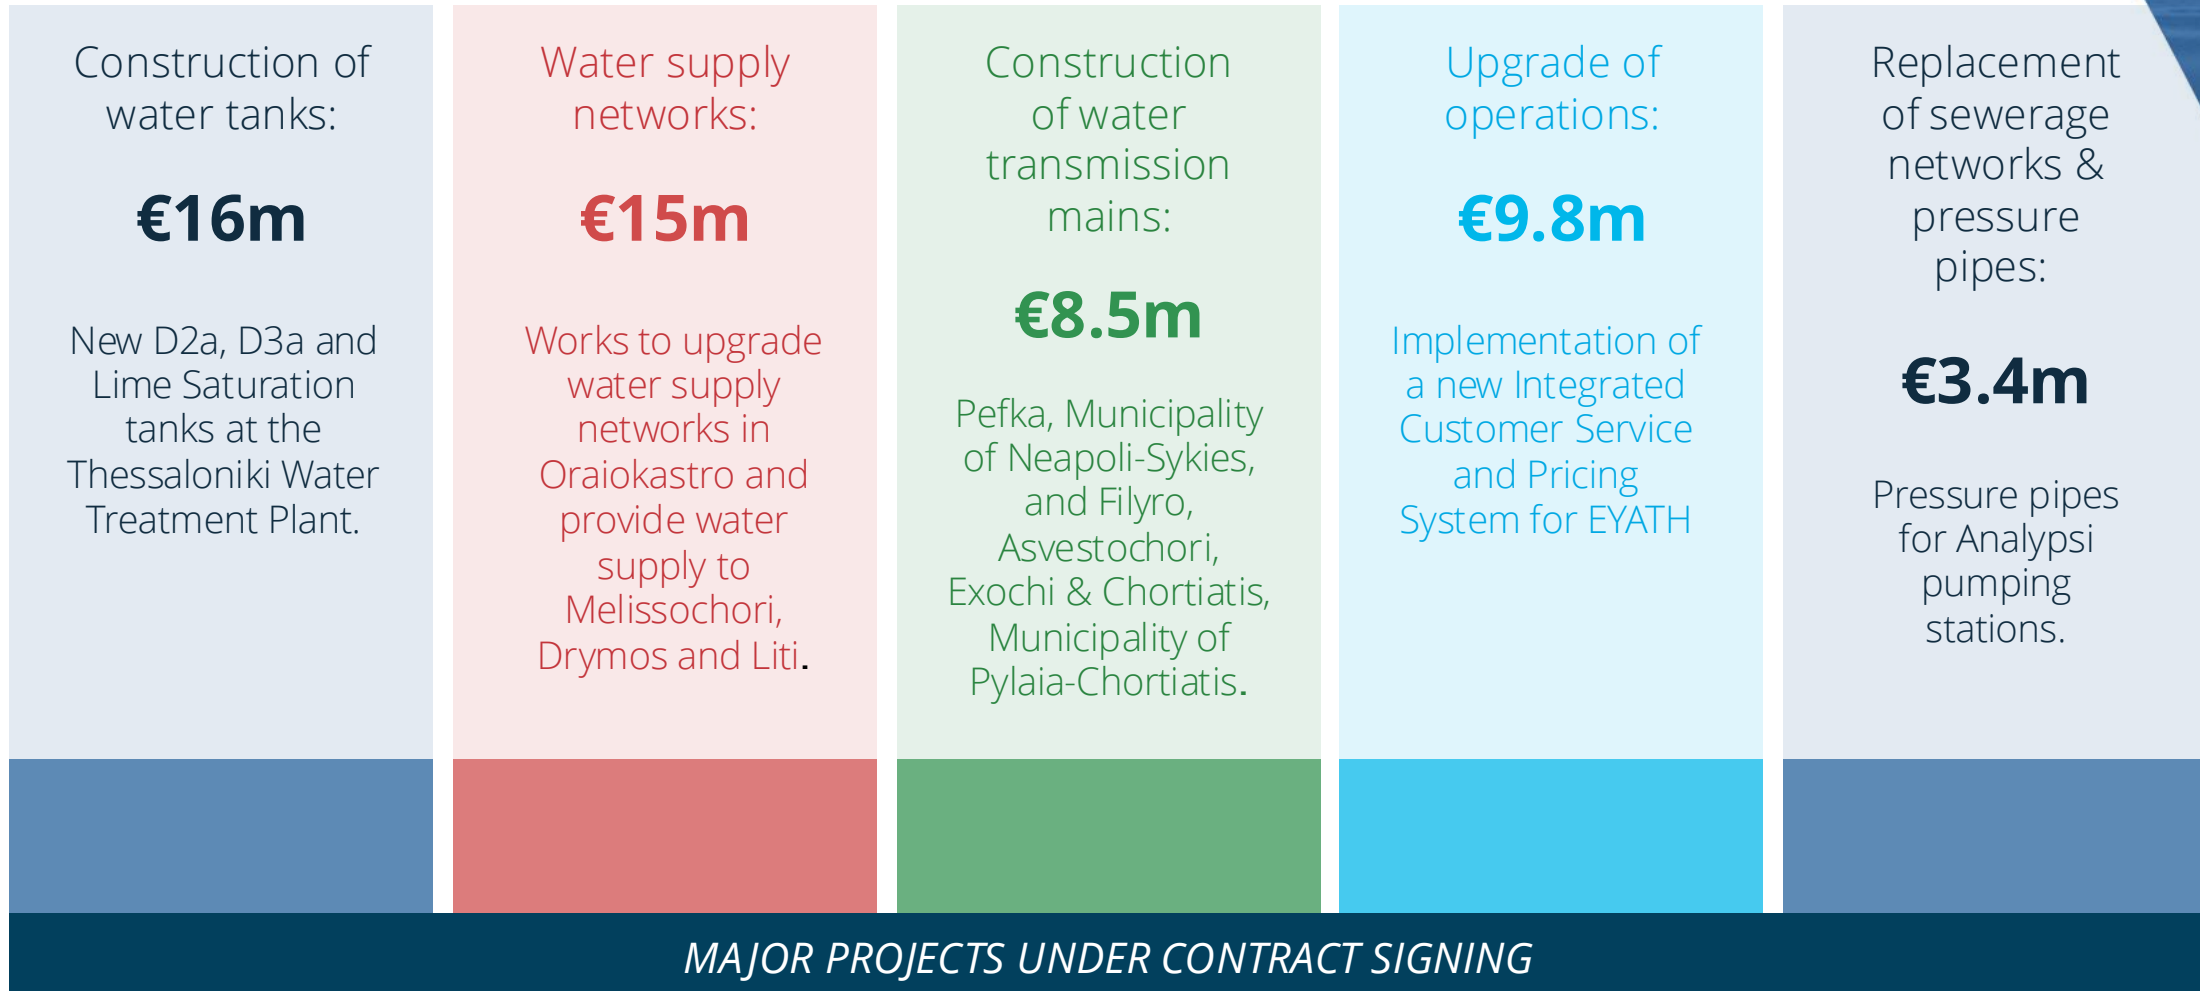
Construction of water tanks:

€16m

New D2a, D3a and Lime Saturation tanks at the Thessaloniki Water Treatment Plant.

Water supply networks:

€15m

Works to upgrade water supply networks in Oraiokastro and provide water supply to Melissochori, Drymos and Liti.

Construction of water transmission mains:

€8.5m

Pefka, Municipality of Neapoli-Sykies, and Filyro, Asvestochori, Exochi & Chortiatis, Municipality of Pylaia-Chortiatis.

Upgrade of operations:

€9.8m

Implementation of a new Integrated Customer Service and Pricing System for EYATH

Replacement of sewerage networks & pressure pipes:

€3.4m

Pressure pipes for Analypsi pumping stations.

MAJOR PROJECTS UNDER CONTRACT SIGNING